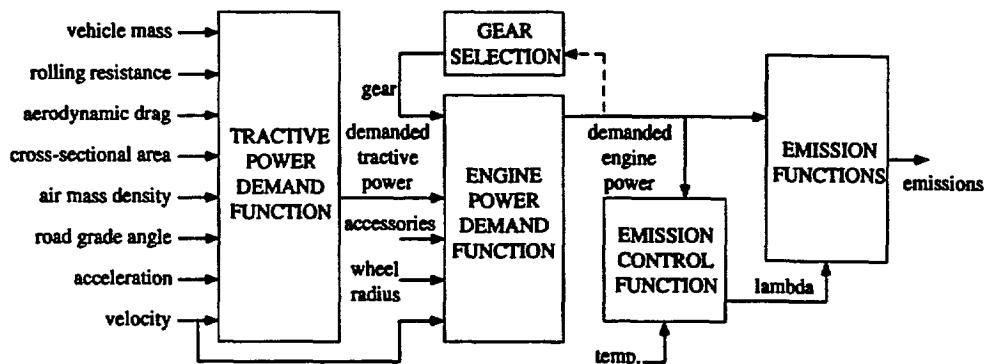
vehicle mass
rolling resistance
aerodynamic drag
cross-sectional area
air mass density
road grade angle
acceleration
velocity

TRACTIVE POWER DEMAND FUNCTION

GEAR SELECTION

gear

demanded tractive power

accessories

wheel radius

ENGINE POWER DEMAND FUNCTION

demanded engine power

EMISSION CONTROL FUNCTION

temp.

lambda

EMISSION FUNCTIONS

emissions